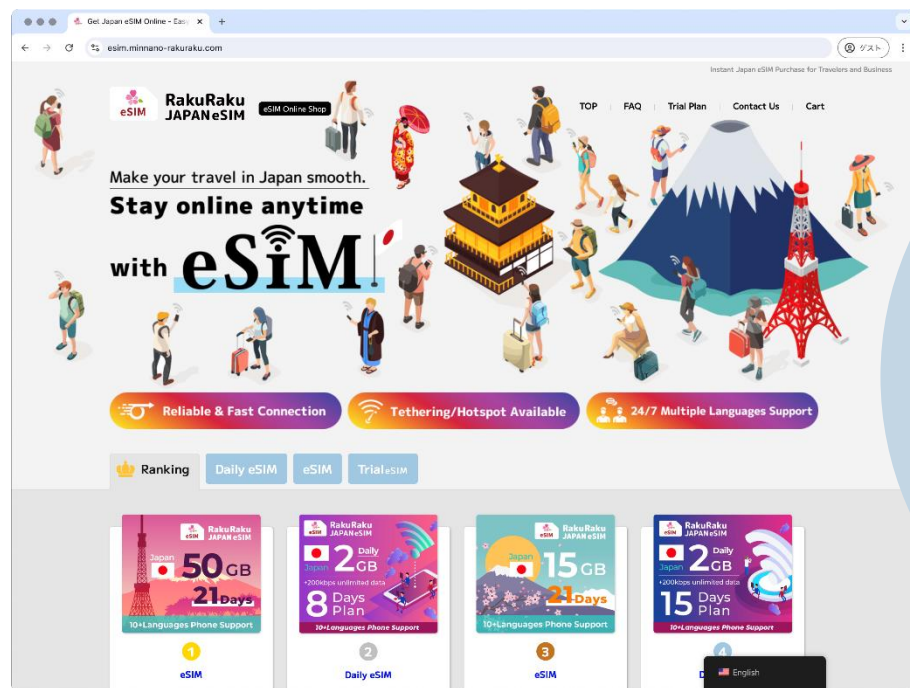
Get Japan eSIM Online - Eas

esim.minnano-rakuraku.com

ゲスト

Instant Japan eSIM Purchase for Travelers and Business

eSIM RakuRaku JAPAN eSIM eSIM Online Shop

TOP | FAQ | Trial Plan | Contact Us | Cart

Make your travel in Japan smooth.
Stay online anytime
with eSIM

Reliable & Fast Connection
Tethering/Hotspot Available
24/7 Multiple Languages Support

Ranking | Daily eSIM | eSIM | Trial eSIM

RakuRaku JAPAN eSIM
Japan 50GB 21Days
10+Languages Phone Support
1
eSIM

RakuRaku JAPAN eSIM
Japan 2GB Daily
•200kbps unlimited data
8 Days Plan
10+Languages Phone Support
2
Daily eSIM

RakuRaku JAPAN eSIM
Japan 15GB 21Days
10+Languages Phone Support
3
eSIM

RakuRaku JAPAN eSIM
Japan 2GB Daily
•200kbps unlimited data
15 Days Plan
10+Languages Phone Support
4
D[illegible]

English